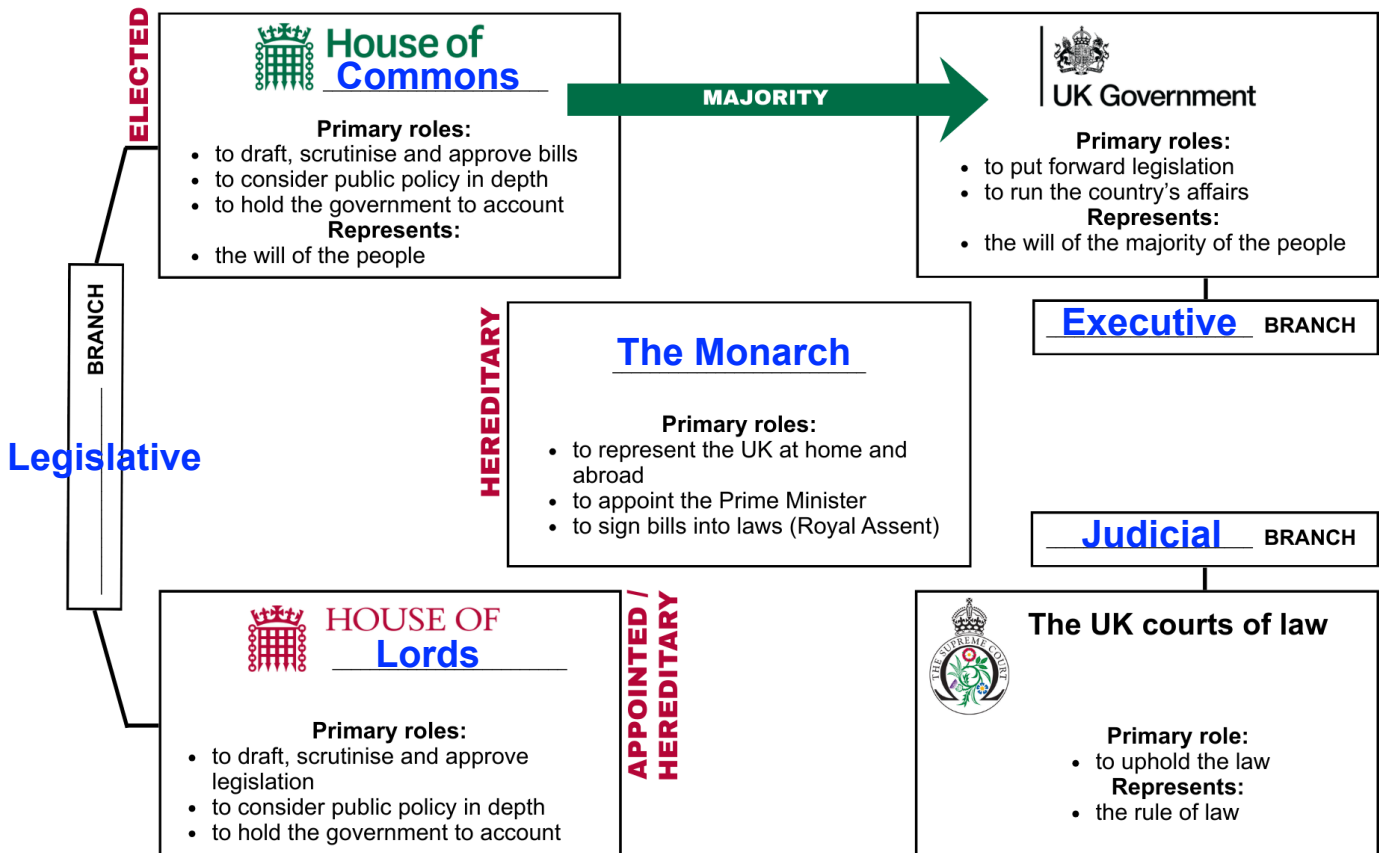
ELECTED

House of
Commons

Primary roles:
- to draft, scrutinise and approve bills
- to consider public policy in depth
- to hold the government to account

Represents:
- the will of the people

MAJORITY

UK Government

Primary roles:
- to put forward legislation
- to run the country's affairs

Represents:
- the will of the majority of the people

Executive BRANCH

BRANCH

Legislative

HEREDITARY

The Monarch

Primary roles:
- to represent the UK at home and abroad
- to appoint the Prime Minister
- to sign bills into laws (Royal Assent)

Judicial BRANCH

HOUSE OF
Lords

APPOINTED / HEREDITARY

Primary roles:
- to draft, scrutinise and approve legislation
- to consider public policy in depth
- to hold the government to account

THE SUPREME COURT

The UK courts of law

Primary role:
- to uphold the law

Represents:
- the rule of law